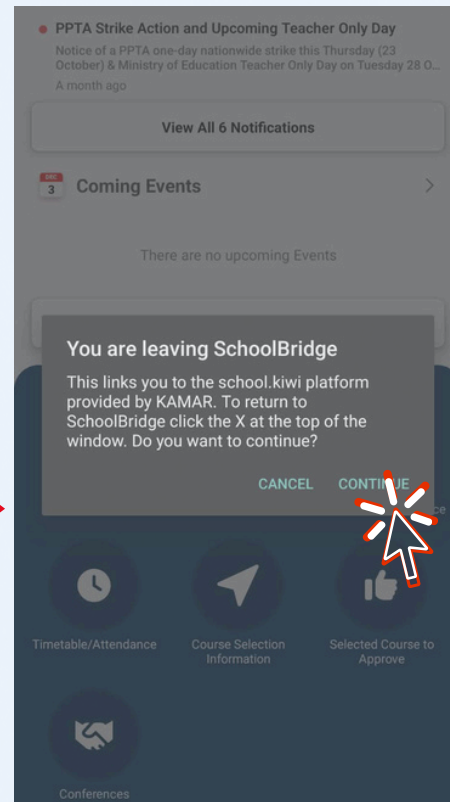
PPTA Strike Action and Upcoming Teacher Only Day

Notice of a PPTA one-day nationwide strike this Thursday (23 October) & Ministry of Education Teacher Only Day on Tuesday 28 O...

A month ago

View All 6 Notifications

DEC
3

Coming Events

There are no upcoming Events

You are leaving SchoolBridge

This links you to the school.kiwi platform provided by KAMAR. To return to SchoolBridge click the X at the top of the window. Do you want to continue?

CANCEL CONTINUE

Timetable/Attendance

Course Selection Information

Selected Course to Approve

Conferences